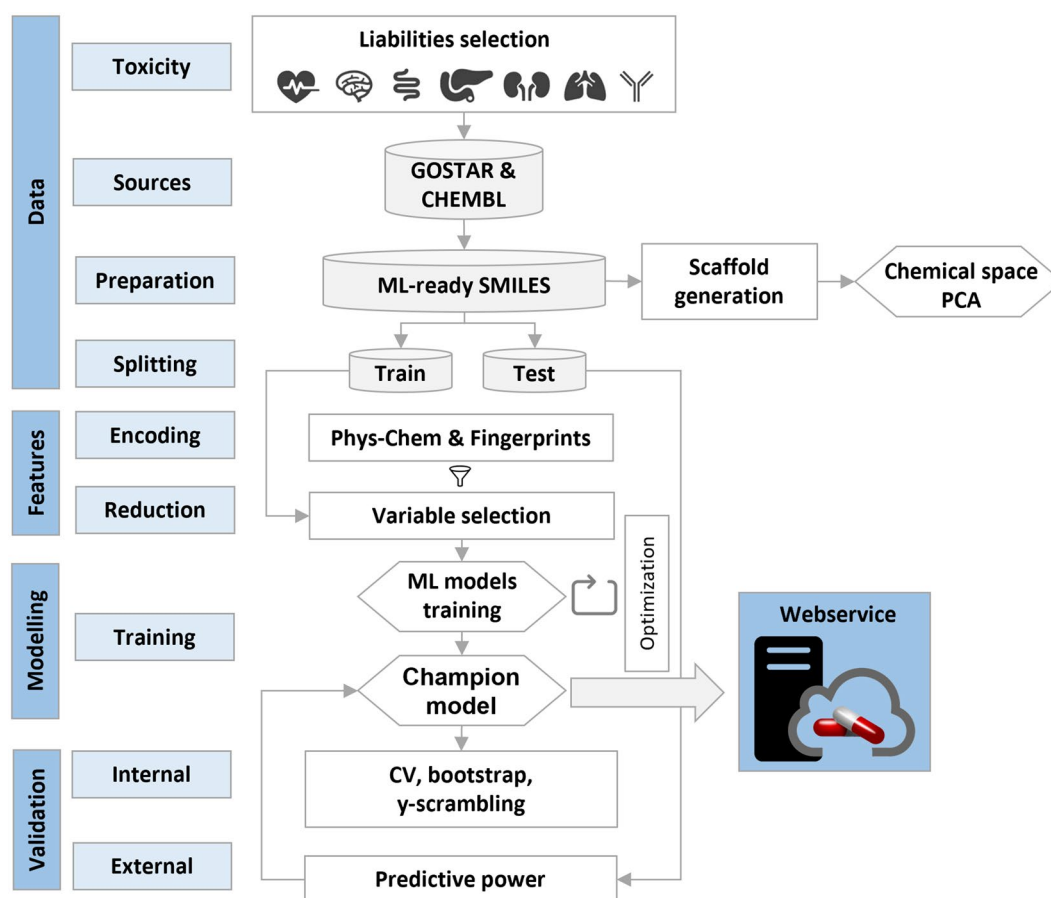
Data
Toxicity
Sources
Preparation
Splitting
Features
Encoding
Reduction
Modelling
Training
Validation
Internal
External

Liabilities selection
GOSTAR & CHEMBL
ML-ready SMILES
Scaffold generation
Chemical space PCA
Train
Test
Phys-Chem & Fingerprints
Variable selection
Optimization
ML models training
Champion model
Webservice
CV, bootstrap, y-scrambling
Predictive power